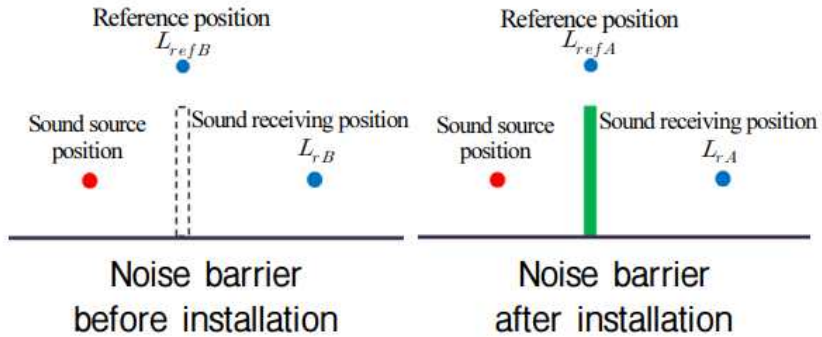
Reference position
$L_{refB}$

Sound source position

Sound receiving position
$L_{rB}$

Noise barrier before installation

Reference position
$L_{refA}$

Sound source position

Sound receiving position
$L_{rA}$

Noise barrier after installation